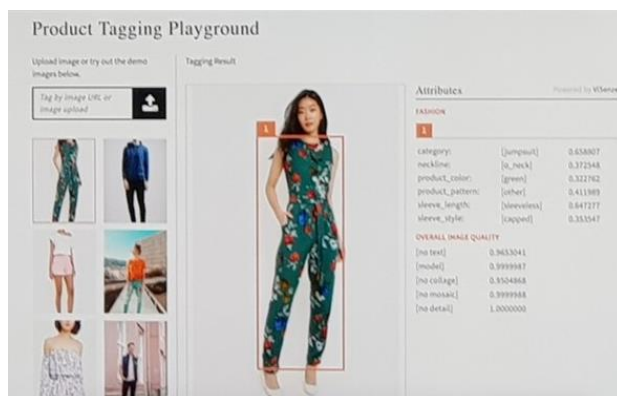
Product Tagging Playground

Upload image or try out the demo images below.

Tag by image URL or image upload

Tagging Result

1

Attributes

Powered by ViSenze

FASHION

1

| | | |
|---|---|---|
| category: | [jumpsuit] | 0.658807 |
| neckline: | [o_neck] | 0.372548 |
| product_color: | [green] | 0.322762 |
| product_pattern: | [other] | 0.411989 |
| sleeve_length: | [sleeveless] | 0.647277 |
| sleeve_style: | [capped] | 0.353547 |

OVERALL IMAGE QUALITY

| | |
|---|---|
| [no text] | 0.9653041 |
| [model] | 0.9999987 |
| [no collage] | 0.9504868 |
| [no mosaic] | 0.9999988 |
| [no detail] | 1.0000000 |